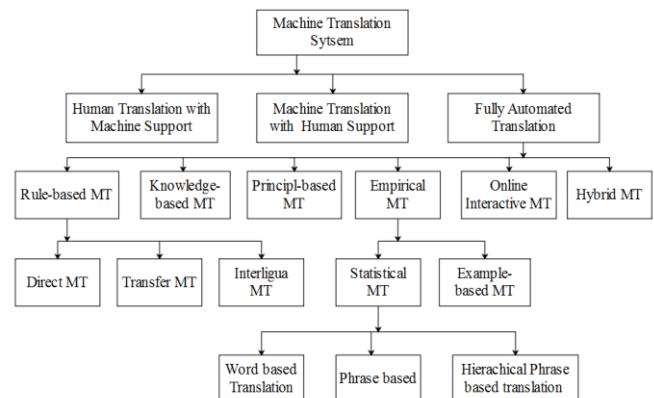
Machine Translation Sytsem

Human Translation with Machine Support

Machine Translation with Human Support

Fully Automated Translation

Rule-based MT

Knowledge-based MT

Principl-based MT

Empirical MT

Online Interactive MT

Hybrid MT

Direct MT

Transfer MT

Interligua MT

Statistical MT

Example-based MT

Word based Translation

Phrase based

Hierachical Phrase based translation